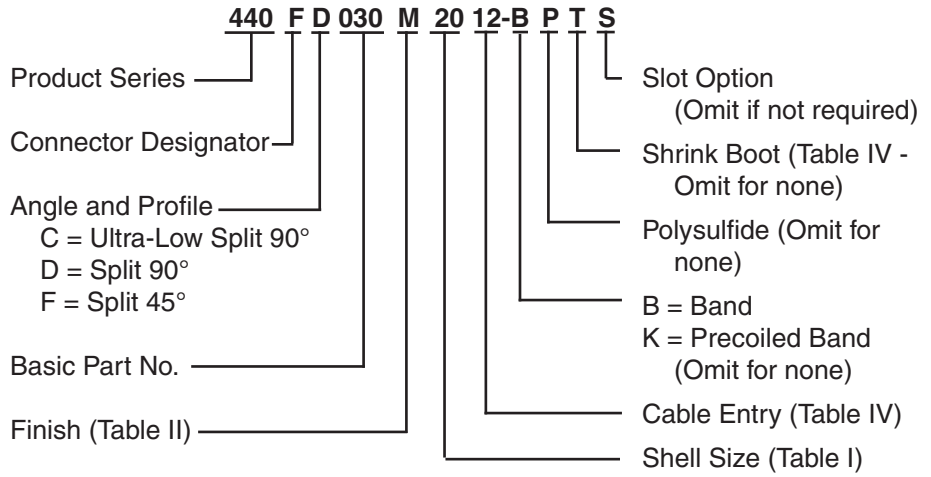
440 F D 030 M 20 12-B P T S

Product Series

Connector Designator

Angle and Profile
C = Ultra-Low Split 90°
D = Split 90°
F = Split 45°

Basic Part No.

Finish (Table II)

Slot Option
(Omit if not required)

Shrink Boot (Table IV - Omit for none)

Polysulfide (Omit for none)

B = Band
K = Precoiled Band
(Omit for none)

Cable Entry (Table IV)

Shell Size (Table I)